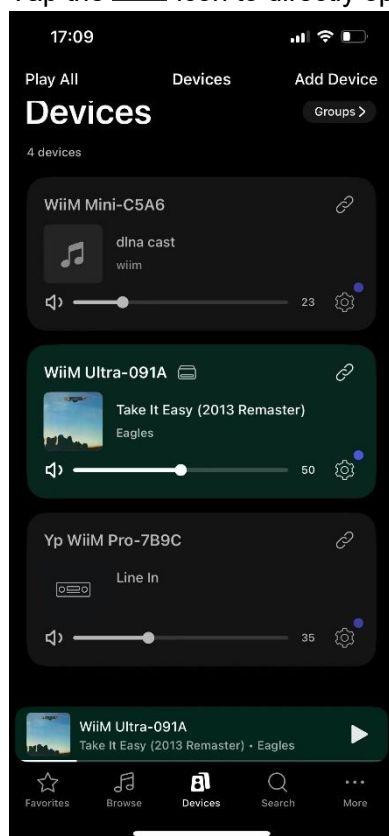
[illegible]

17:09

Play All
Devices
Add Device

Devices
Groups >

4 devices

WiiM Mini-C5A6
dlna cast
wiim
23

WiiM Ultra-091A
Take It Easy (2013 Remaster)
Eagles
50

Yp WiiM Pro-7B9C
Line In
35

WiiM Ultra-091A
Take It Easy (2013 Remaster) • Eagles

Favorites
Browse
Devices
Search
More